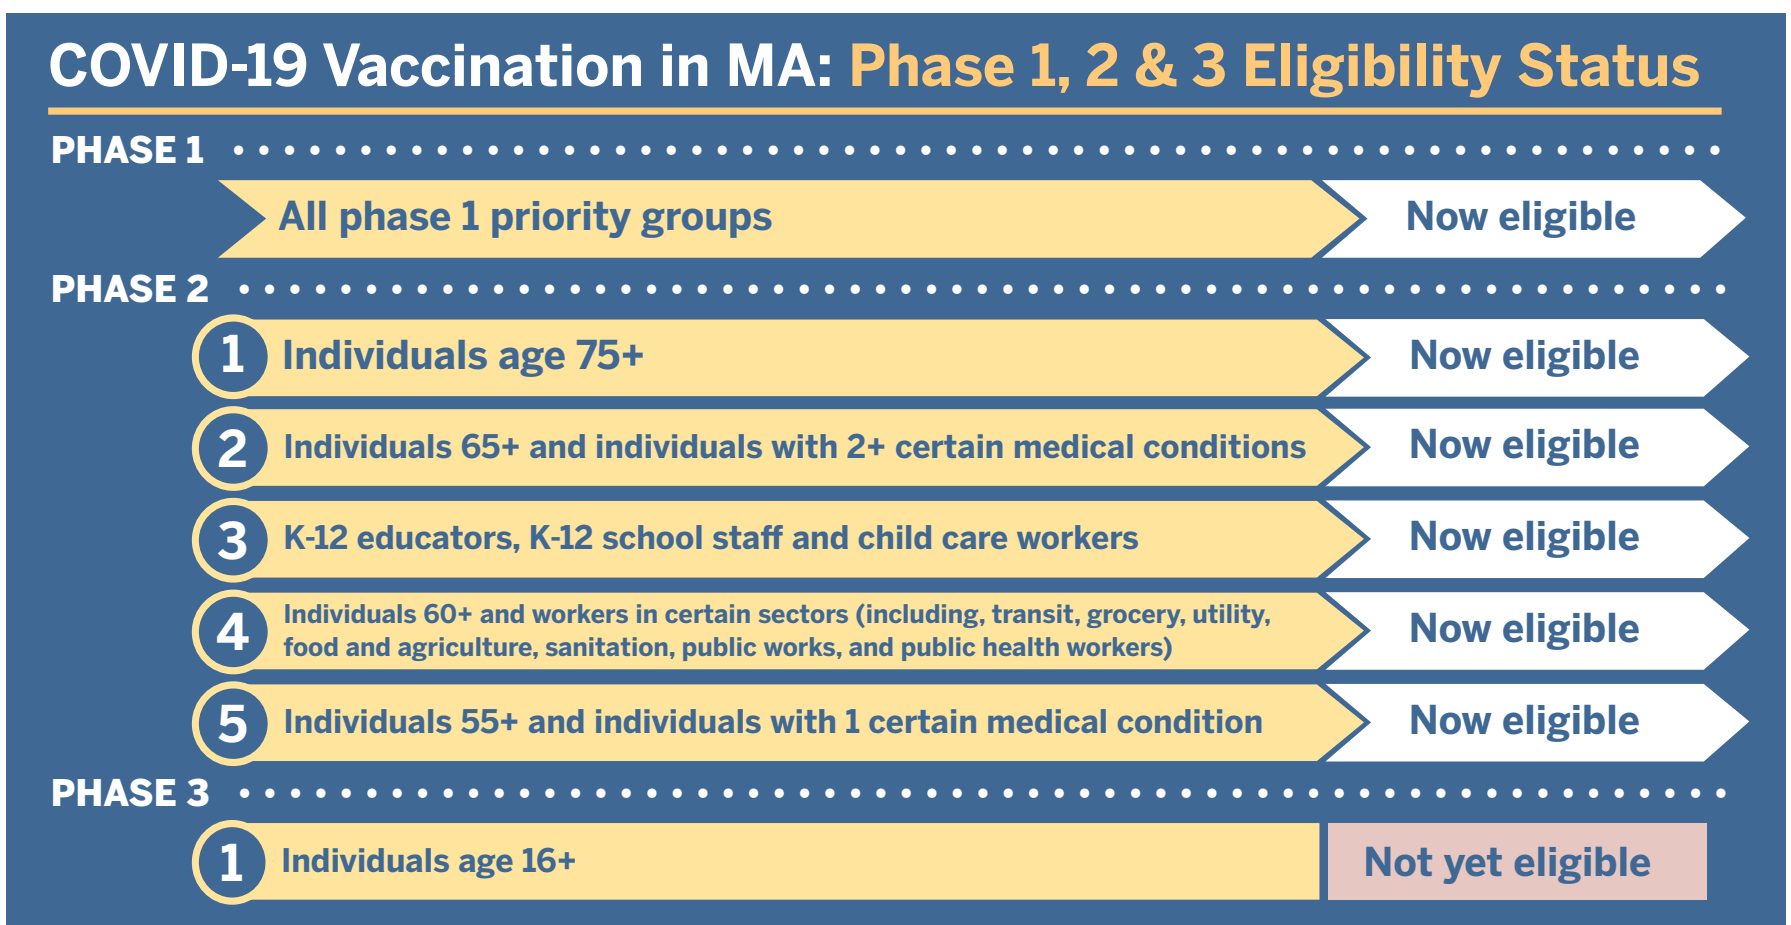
COVID-19 Vaccination in MA: Phase 1, 2 & 3 Eligibility Status

PHASE 1

All phase 1 priority groups | Now eligible

PHASE 2

1 Individuals age 75+ | Now eligible

2 Individuals 65+ and individuals with 2+ certain medical conditions | Now eligible

3 K-12 educators, K-12 school staff and child care workers | Now eligible

4 Individuals 60+ and workers in certain sectors (including, transit, grocery, utility, food and agriculture, sanitation, public works, and public health workers) | Now eligible

5 Individuals 55+ and individuals with 1 certain medical condition | Now eligible

PHASE 3

1 Individuals age 16+ | Not yet eligible